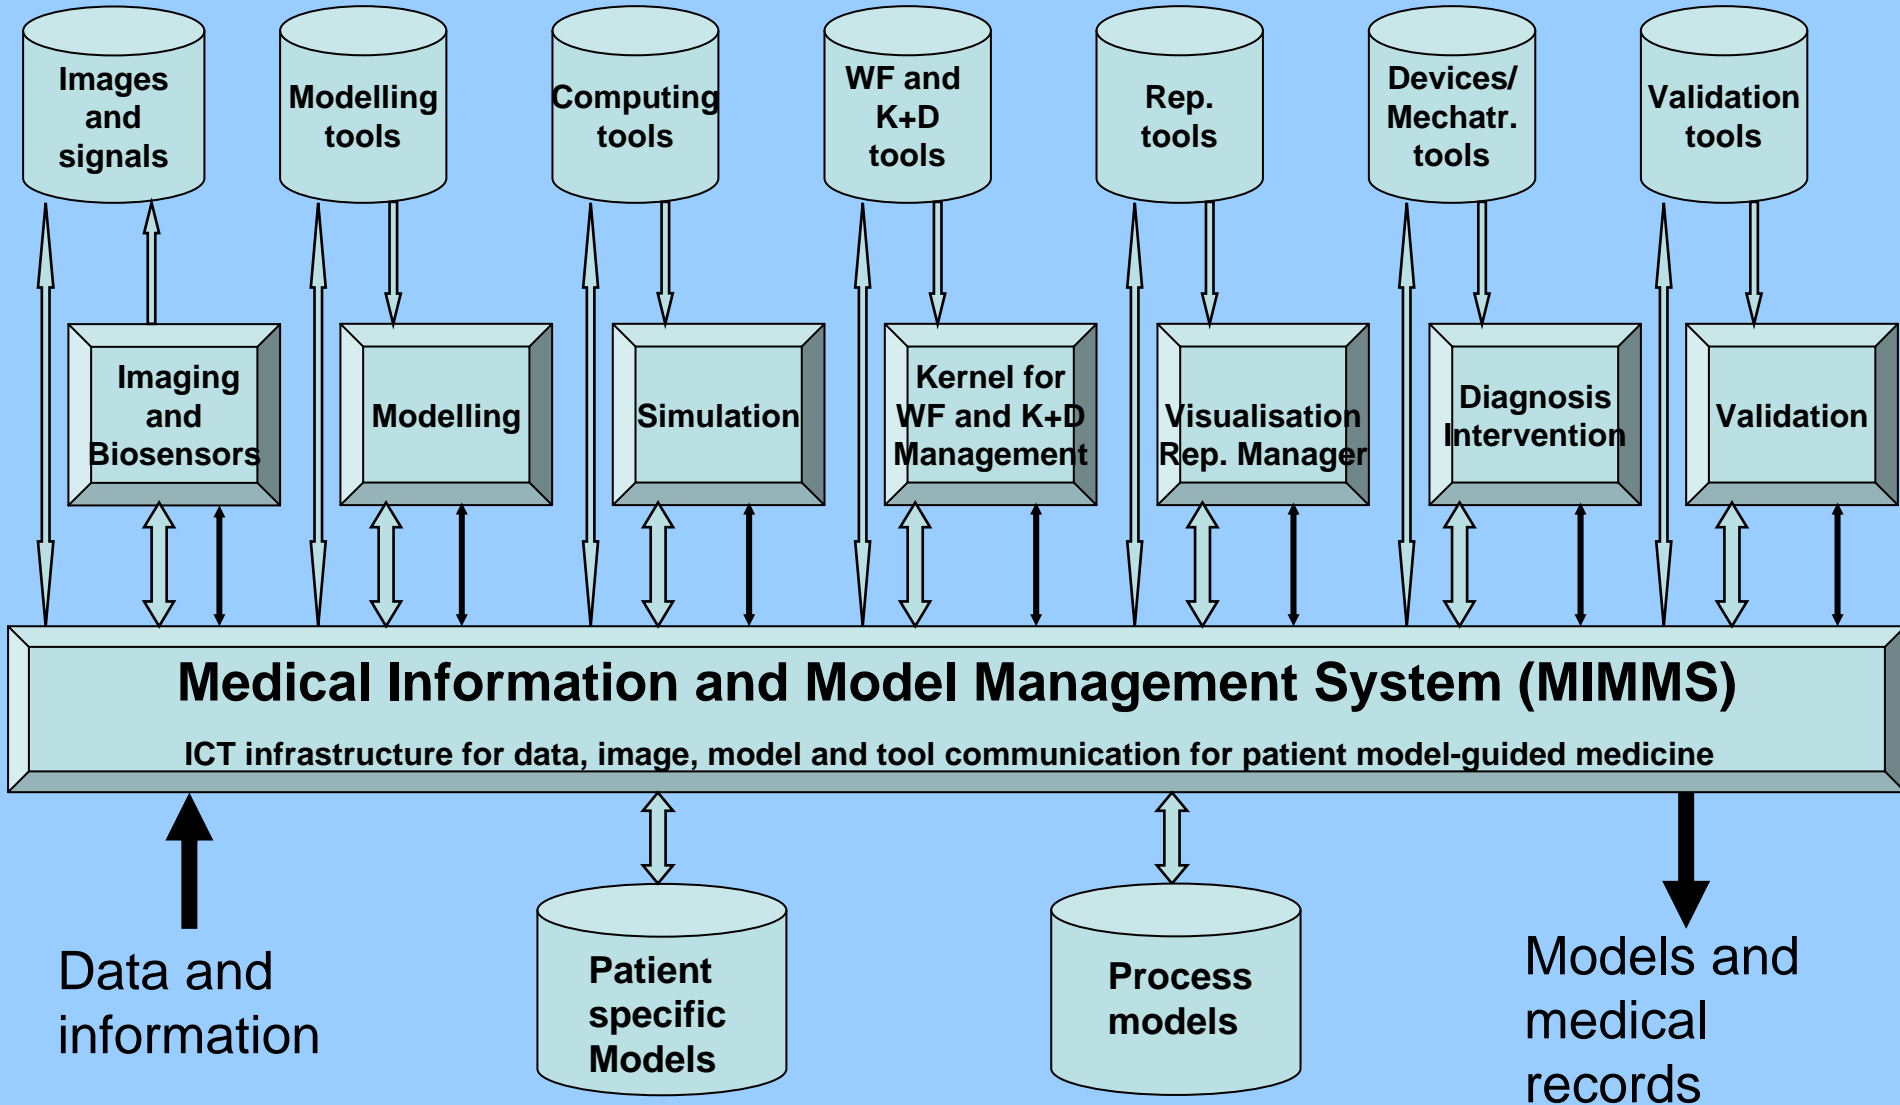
Images and signals

Modelling tools

Computing tools

WF and K+D tools

Rep. tools

Devices/ Mechatr. tools

Validation tools

Imaging and Biosensors

Modelling

Simulation

Kernel for WF and K+D Management

Visualisation Rep. Manager

Diagnosis Intervention

Validation

Medical Information and Model Management System (MIMMS)

ICT infrastructure for data, image, model and tool communication for patient model-guided medicine

Data and information

Patient specific Models

Process models

Models and medical records